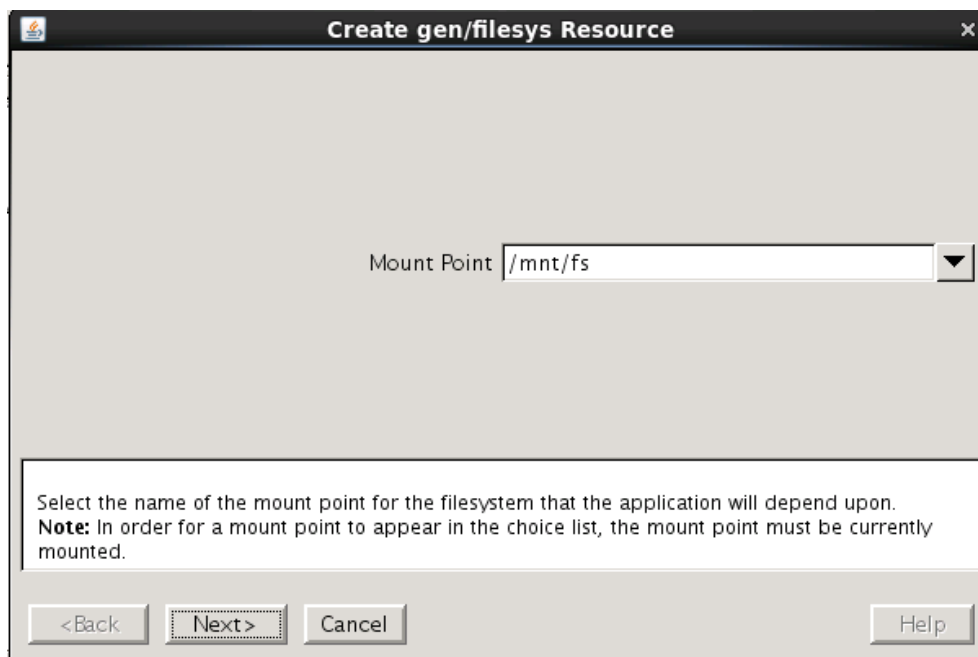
Create gen/filesys Resource

Mount Point /mnt/fs

Select the name of the mount point for the filesystem that the application will depend upon.
**Note:** In order for a mount point to appear in the choice list, the mount point must be currently mounted.

<Back Next> Cancel Help